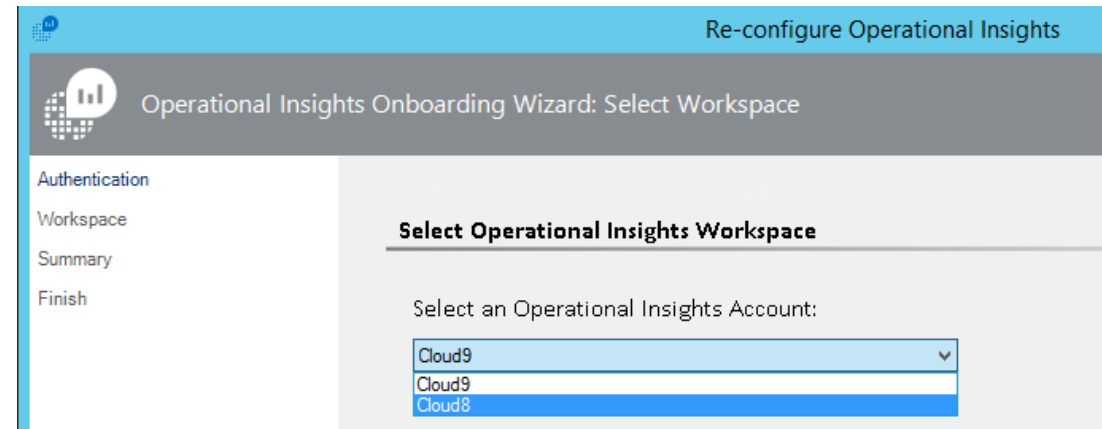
Re-configure Operational Insights

Operational Insights Onboarding Wizard: Select Workspace

Authentication
Workspace
Summary
Finish

Select Operational Insights Workspace

Select an Operational Insights Account:

Cloud9

Cloud9
Cloud8